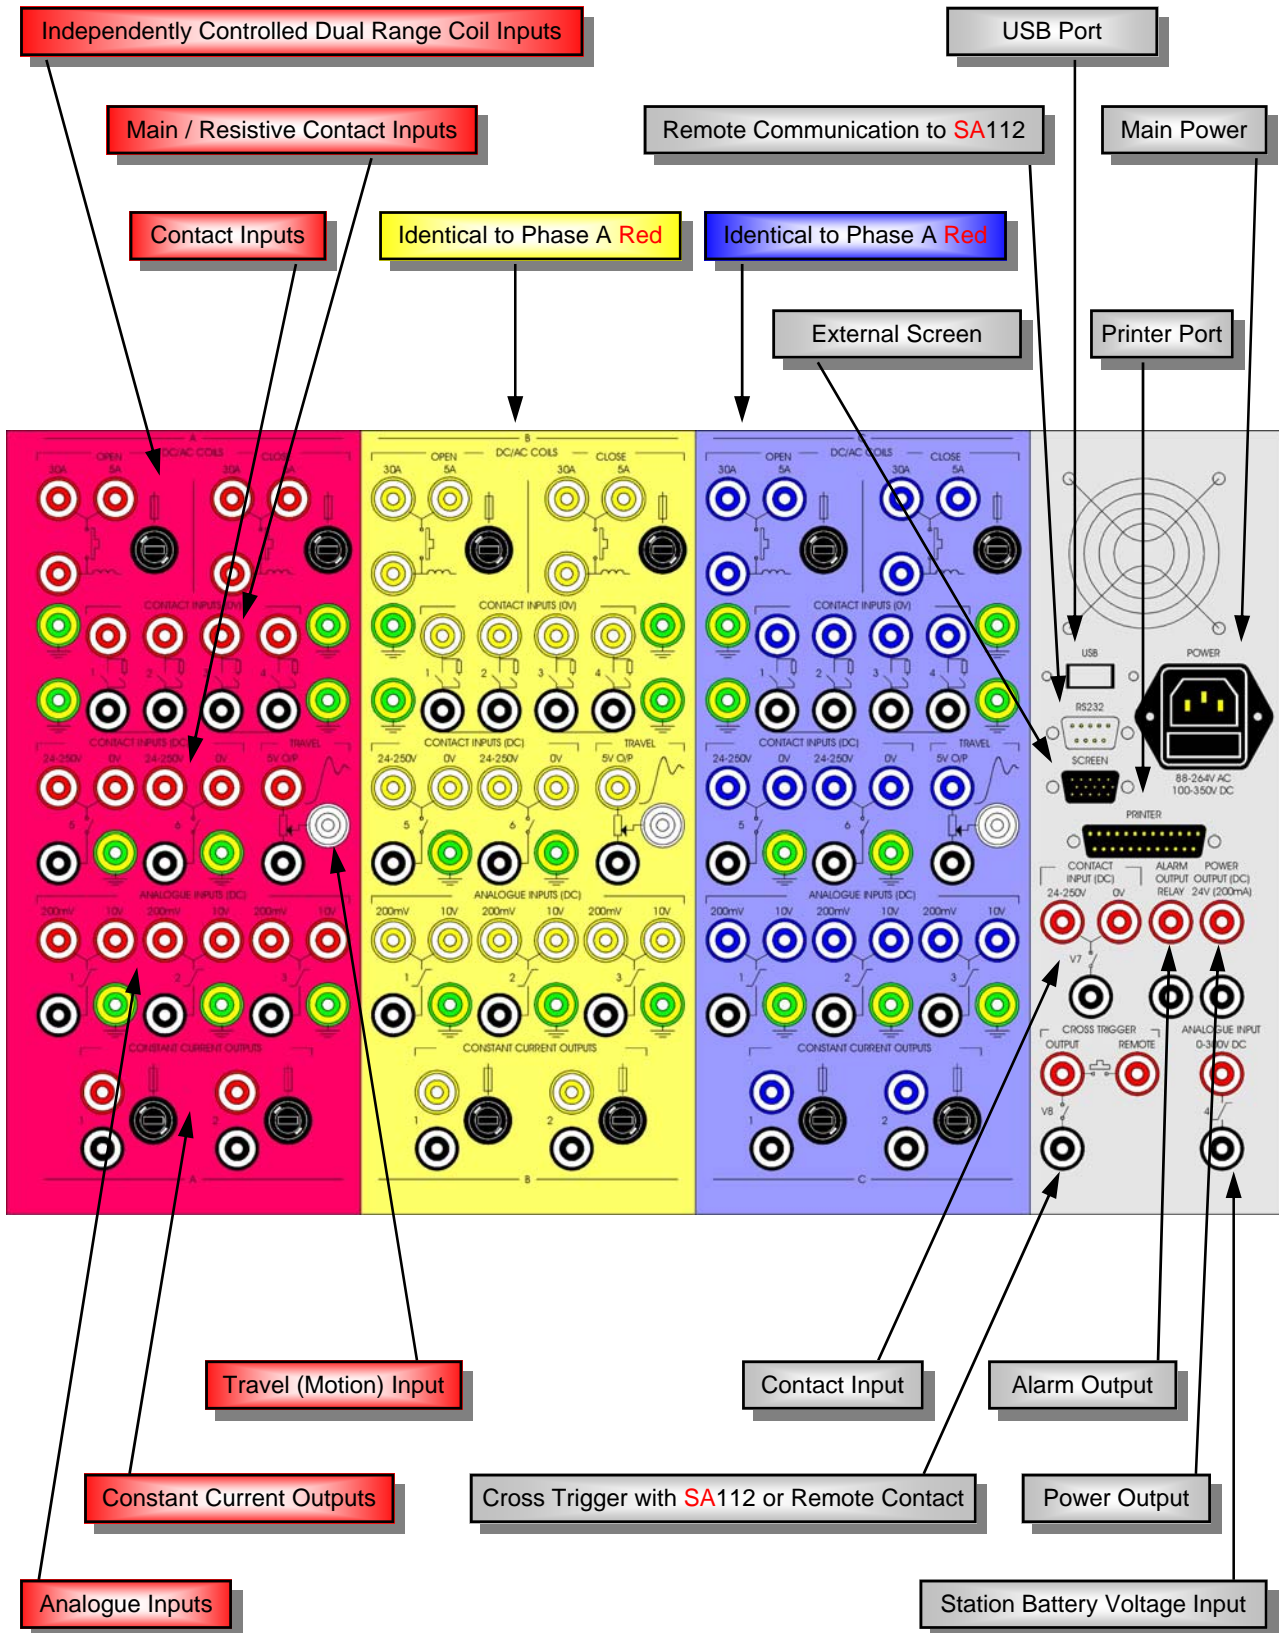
Independently Controlled Dual Range Coil Inputs

USB Port

Main / Resistive Contact Inputs

Remote Communication to SA112

Main Power

Contact Inputs

Identical to Phase A Red

Identical to Phase A Red

External Screen

Printer Port

A
OPEN DC/AC COILS CLOSE
30A 5A 30A 5A
CONTACT INPUTS (0V)
1 2 3 4
CONTACT INPUTS (DC) TRAVEL
24-250V 0V 24-250V 0V 5V O/P
5 6
ANALOGUE INPUTS (DC)
200mV 10V 200mV 10V 200mV 10V
1 2 3
CONSTANT CURRENT OUTPUTS
1 2
A

B
OPEN DC/AC COILS CLOSE
30A 5A 30A 5A
CONTACT INPUTS (0V)
1 2 3 4
CONTACT INPUTS (DC) TRAVEL
24-250V 0V 24-250V 0V 5V O/P
5 6
ANALOGUE INPUTS (DC)
200mV 10V 200mV 10V 200mV 10V
1 2 3
CONSTANT CURRENT OUTPUTS
1 2
B

OPEN DC/AC COILS CLOSE
30A 5A 30A 5A
CONTACT INPUTS (0V)
1 2 3 4
CONTACT INPUTS (DC) TRAVEL
24-250V 0V 24-250V 0V 5V O/P
5 6
ANALOGUE INPUTS (DC)
200mV 10V 200mV 10V 200mV 10V
1 2 3
CONSTANT CURRENT OUTPUTS
1 2
C

USB
POWER
RS232
SCREEN
88-264V AC
100-350V DC
PRINTER
CONTACT INPUT (DC) ALARM OUTPUT RELAY POWER OUTPUT (DC) 24V (200mA)
24-250V 0V
V7
CROSS TRIGGER
OUTPUT REMOTE
ANALOGUE INPUT
0-300V DC
V8
4

Travel (Motion) Input

Contact Input

Alarm Output

Constant Current Outputs

Cross Trigger with SA112 or Remote Contact

Power Output

Analogue Inputs

Station Battery Voltage Input